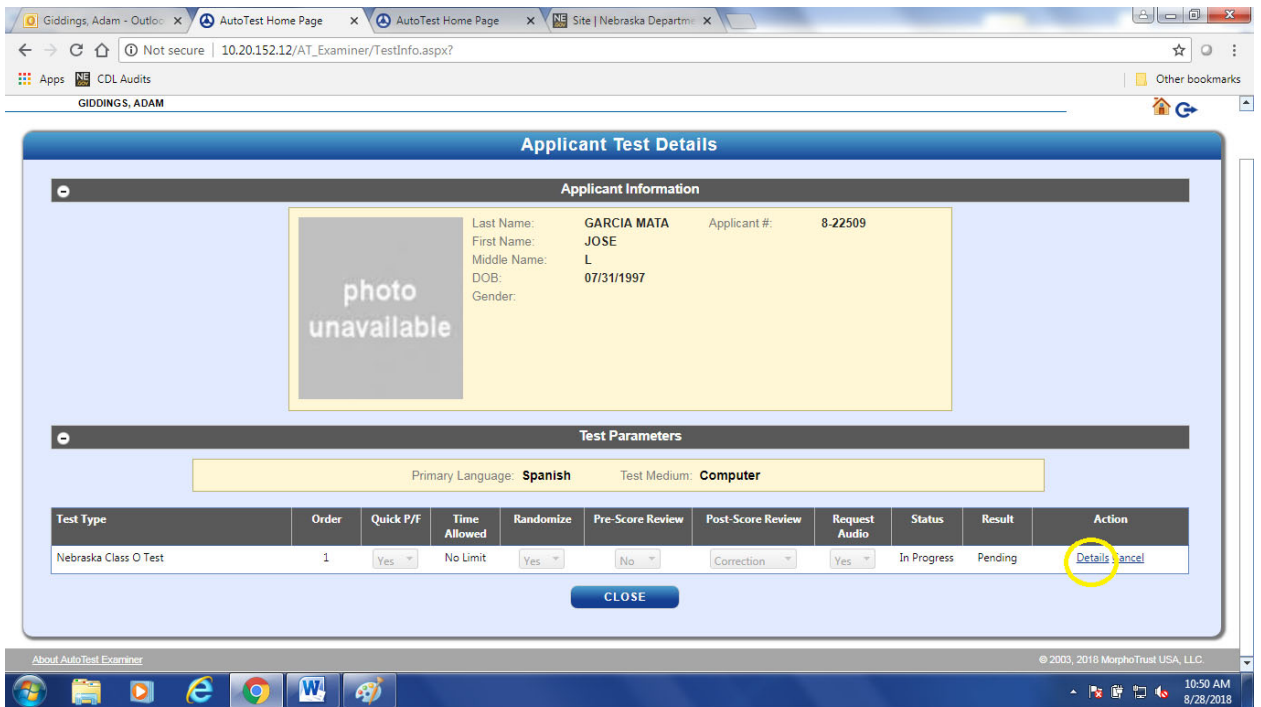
Giddings, Adam - Outloo ×
AutoTest Home Page ×
AutoTest Home Page ×
Site | Nebraska Departme ×

Not secure | 10.20.152.12/AT_Examiner/TestInfo.aspx?

Apps CDL Audits Other bookmarks

GIDDINGS, ADAM

Applicant Test Details

Applicant Information

photo unavailable

Last Name: GARCIA MATA Applicant #: 8-22509
First Name: JOSE
Middle Name: L
DOB: 07/31/1997
Gender:

Test Parameters

Primary Language: Spanish Test Medium: Computer

| Test Type | Order | Quick P/F | Time Allowed | Randomize | Pre-Score Review | Post-Score Review | Request Audio | Status | Result | Action |
|---|---|---|---|---|---|---|---|---|---|---|
| Nebraska Class O Test | 1 | Yes | No Limit | Yes | No | Correction | Yes | In Progress | Pending | Details Cancel |

CLOSE

About AutoTest Examiner
© 2003, 2018 MorphoTrust USA, LLC.

10:50 AM
8/28/2018